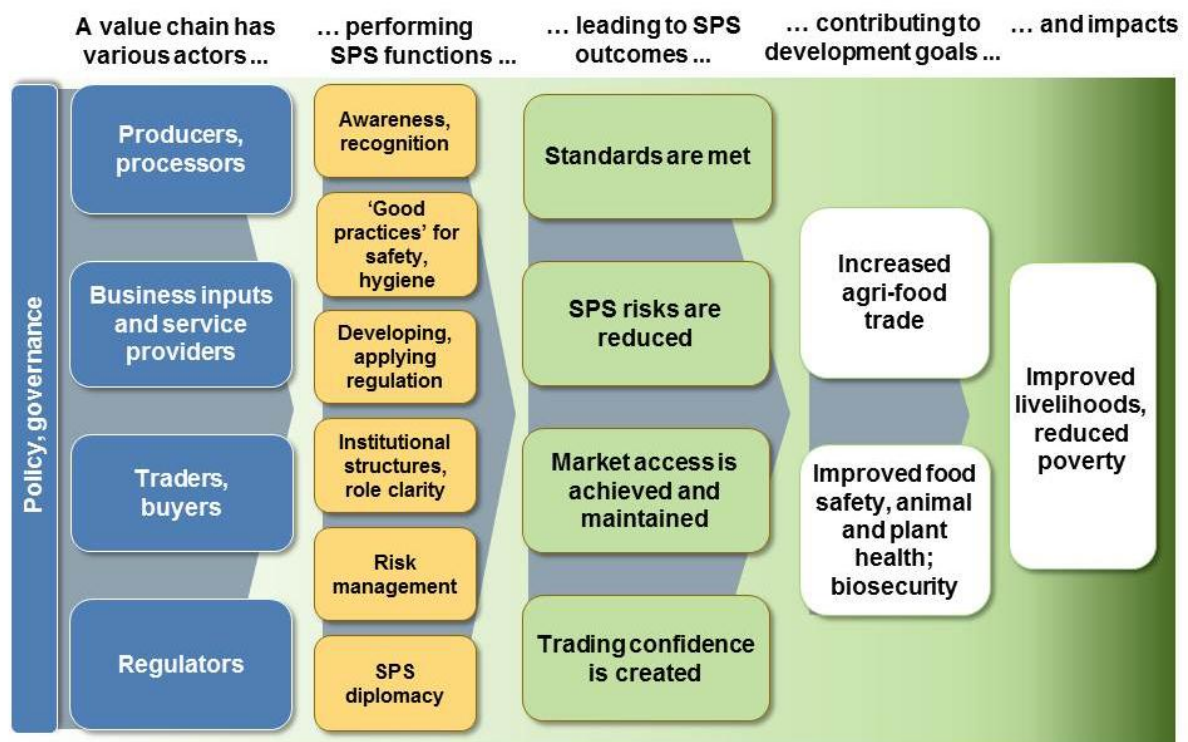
A value chain has various actors ...

… performing SPS functions ...

… leading to SPS outcomes ...

… contributing to development goals ...

… and impacts

Policy, governance

Producers, processors

Business inputs and service providers

Traders, buyers

Regulators

Awareness, recognition

'Good practices' for safety, hygiene

Developing, applying regulation

Institutional structures, role clarity

Risk management

SPS diplomacy

Standards are met

SPS risks are reduced

Market access is achieved and maintained

Trading confidence is created

Increased agri-food trade

Improved food safety, animal and plant health; biosecurity

Improved livelihoods, reduced poverty